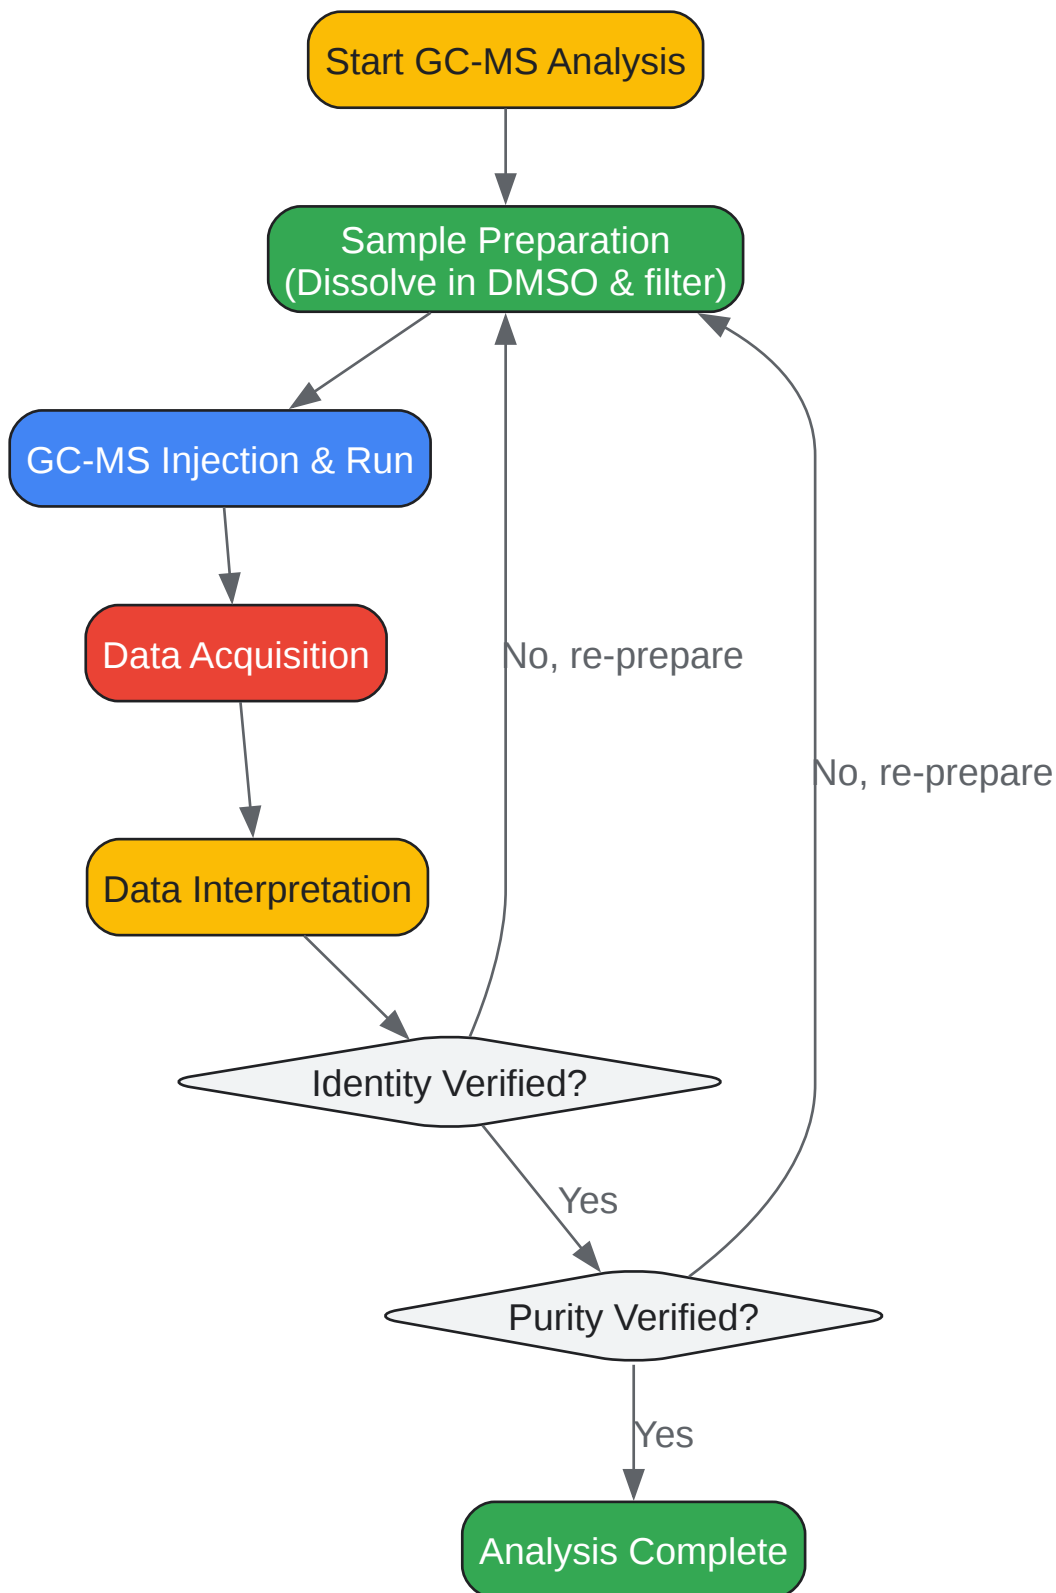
Start GC-MS Analysis

Sample Preparation
(Dissolve in DMSO & filter)

GC-MS Injection & Run

Data Acquisition

No, re-prepare

No, re-prepare

Data Interpretation

Identity Verified?

Yes

Purity Verified?

Yes

Analysis Complete